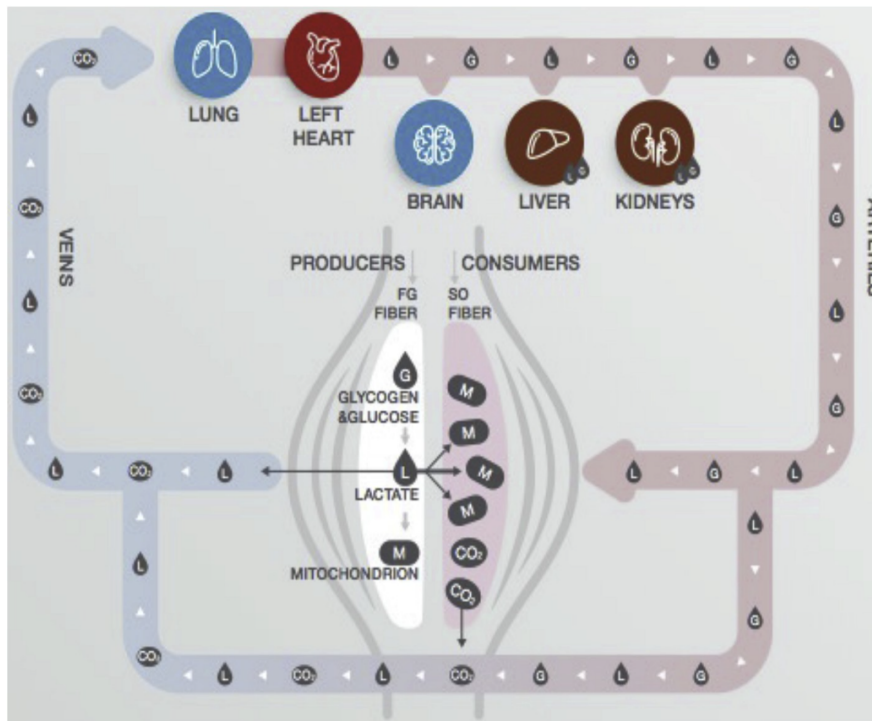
LUNG

LEFT HEART

BRAIN

LIVER

KIDNEYS

VEINS

ARTERIES

PRODUCERS

CONSUMERS

FG FIBER

SO FIBER

G

GLYCOGEN &GLUCOSE

L

LACTATE

M

MITOCHONDRION

M

M

M

M

$CO_2$

$CO_2$

$CO_2$

L

G

L

G

L

G

L

G

L

G

L

G

L

G

L

$CO_2$

L

$CO_2$

L

$CO_2$

L

$CO_2$

L

L

$CO_2$

L

$CO_2$

$CO_2$

L

$CO_2$

G

L

G